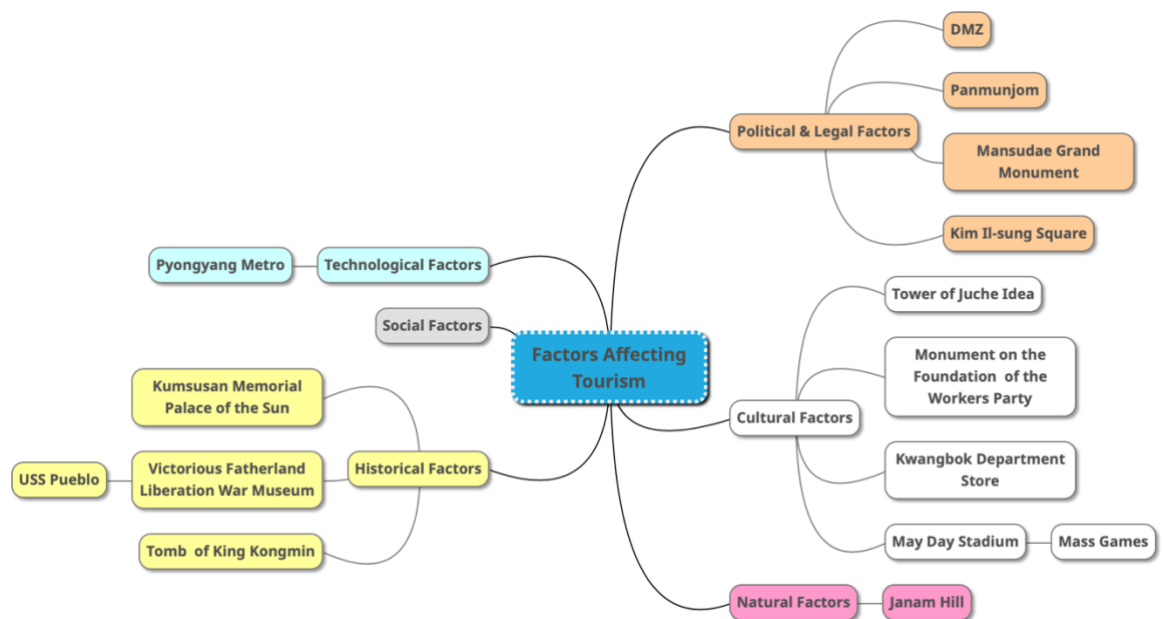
Factors Affecting Tourism

Political & Legal Factors
DMZ
Panmunjom
Mansudae Grand Monument
Kim Il-sung Square

Technological Factors
Pyongyang Metro

Social Factors

Cultural Factors
Tower of Juche Idea
Monument on the Foundation of the Workers Party
Kwangbok Department Store
May Day Stadium
Mass Games

Historical Factors
Kumsusan Memorial Palace of the Sun
Victorious Fatherland Liberation War Museum
USS Pueblo
Tomb of King Kongmin

Natural Factors
Janam Hill